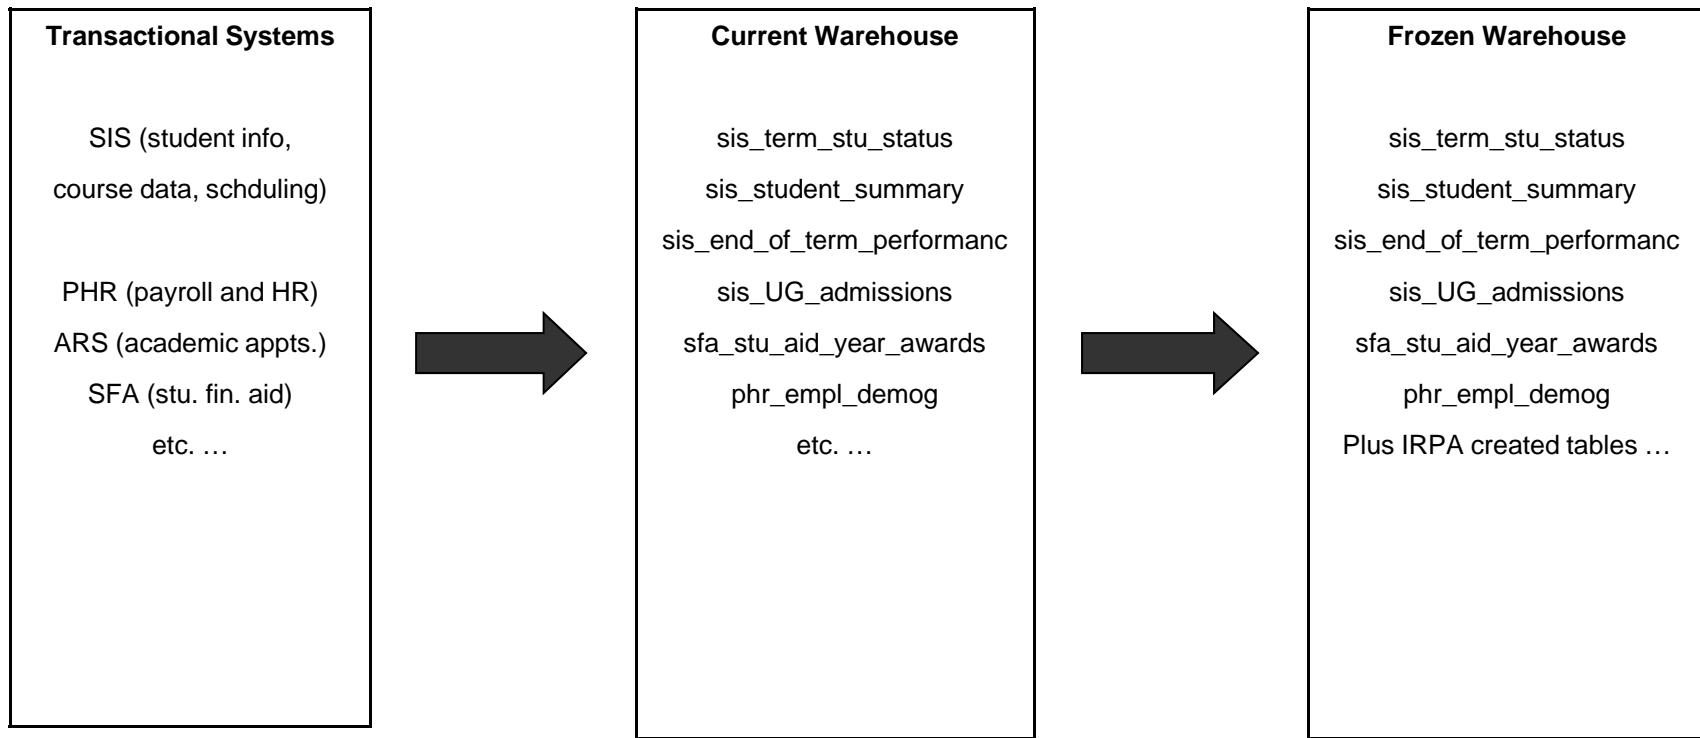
**Transactional Systems**

SIS (student info, course data, schduling)

PHR (payroll and HR)
ARS (academic appts.)
SFA (stu. fin. aid)
etc. …

**Current Warehouse**

sis_term_stu_status
sis_student_summary
sis_end_of_term_performanc
sis_UG_admissions
sfa_stu_aid_year_awards
phr_empl_demog
etc. …

**Frozen Warehouse**

sis_term_stu_status
sis_student_summary
sis_end_of_term_performanc
sis_UG_admissions
sfa_stu_aid_year_awards
phr_empl_demog
Plus IRPA created tables …